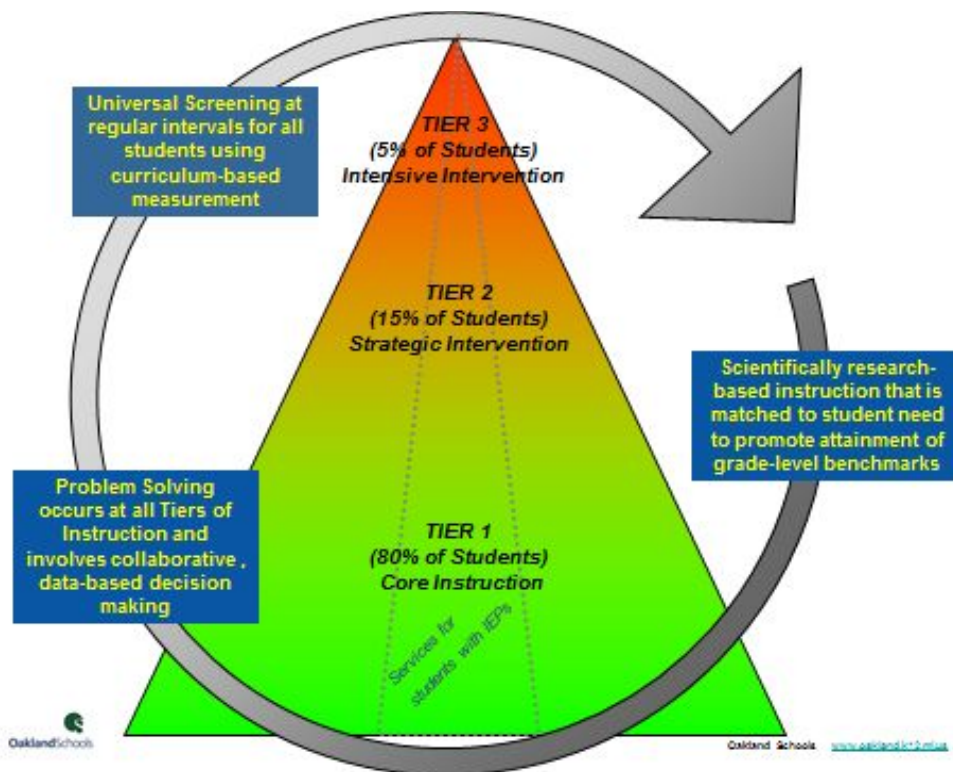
Universal Screening at regular intervals for all students using curriculum-based measurement

TIER 3
(5% of Students)
Intensive Intervention

TIER 2
(15% of Students)
Strategic Intervention

Scientifically research-based instruction that is matched to student need to promote attainment of grade-level benchmarks

Problem Solving occurs at all Tiers of Instruction and involves collaborative , data-based decision making

TIER 1
(80% of Students)
Core Instruction

Services for students with IEPs

OaklandSchools

Oakland Schools www.oakland.k12.mi.us